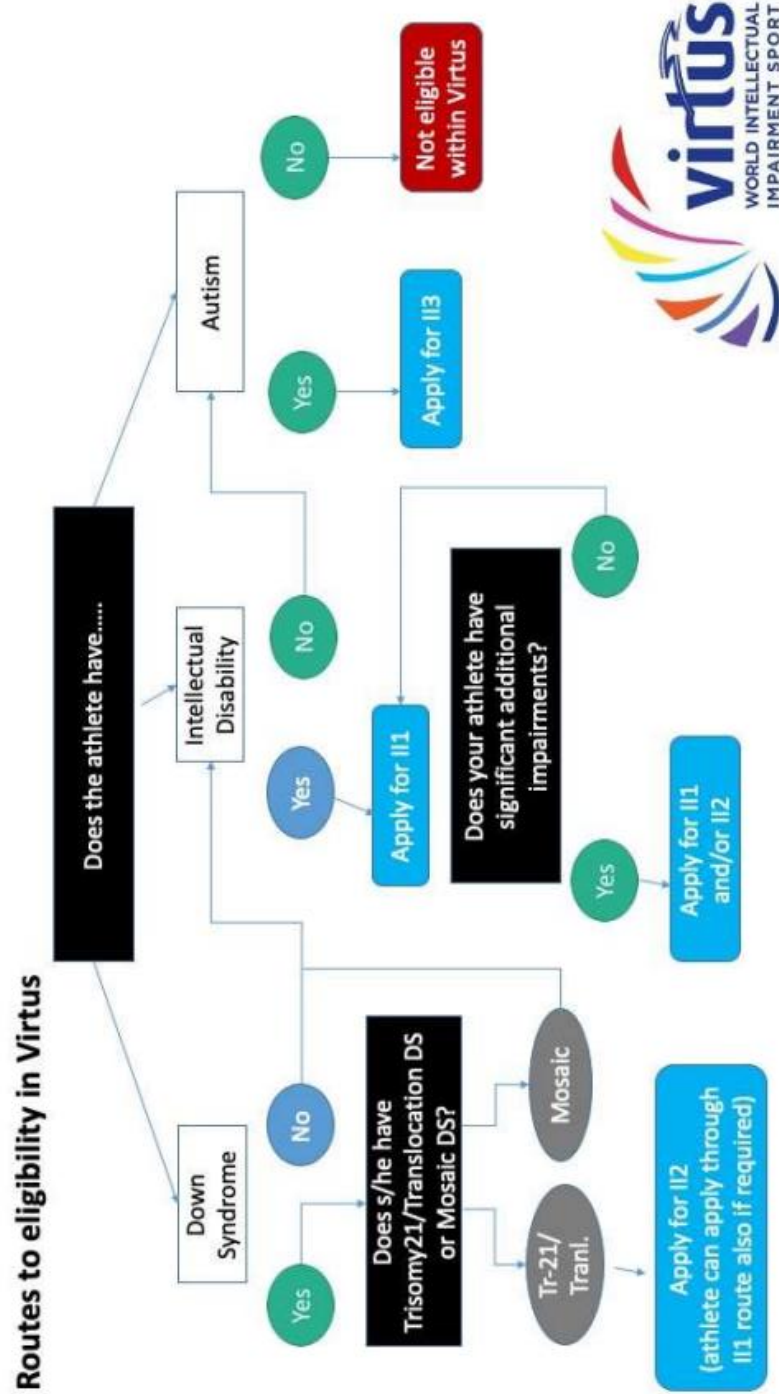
Routes to eligibility in Virtus

Does the athlete have......

Down Syndrome

Intellectual Disability

Autism

Yes

No

Does s/he have Trisomy21/Translocation DS or Mosaic DS?

Tr-21/ Tranl.

Mosaic

Apply for II2 (athlete can apply through II1 route also if required)

Yes

No

Apply for II1

Does your athlete have significant additional impairments?

Yes

No

Apply for II1 and/or II2

Yes

No

Apply for II3

Not eligible within Virtus

virtus
WORLD INTELLECTUAL IMPAIRMENT SPORT